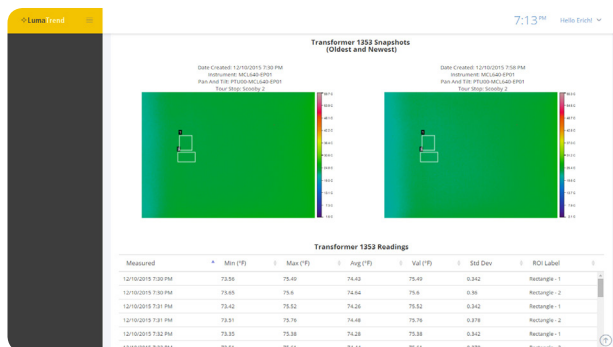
LumaTrend

7:13 PM Hello Erich!

Transformer 1353 Snapshots
(Oldest and Newest)

Date Created: 12/10/2015 7:30 PM
Instrument: MCL640-EP01
Pan And Tilt: PTU00-MCL640-EP01
Tour Stop: Scooby 2

Date Created: 12/10/2015 7:58 PM
Instrument: MCL640-EP01
Pan And Tilt: PTU00-MCL640-EP01
Tour Stop: Scooby 2

Transformer 1353 Readings

| Measured | Min (°F) | Max (°F) | Avg (°F) | Val (°F) | Std Dev | ROI Label |
|---|---|---|---|---|---|---|
| 12/10/2015 7:30 PM | 73.56 | 75.49 | 74.43 | 75.49 | 0.342 | Rectangle - 1 |
| 12/10/2015 7:30 PM | 73.65 | 75.6 | 74.64 | 75.6 | 0.36 | Rectangle - 2 |
| 12/10/2015 7:31 PM | 73.42 | 75.52 | 74.26 | 75.52 | 0.342 | Rectangle - 1 |
| 12/10/2015 7:31 PM | 73.51 | 75.76 | 74.48 | 75.76 | 0.376 | Rectangle - 2 |
| 12/10/2015 7:32 PM | 73.35 | 75.38 | 74.28 | 75.38 | 0.342 | Rectangle - 1 |
| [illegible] | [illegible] | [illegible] | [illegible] | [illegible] | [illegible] | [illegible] |